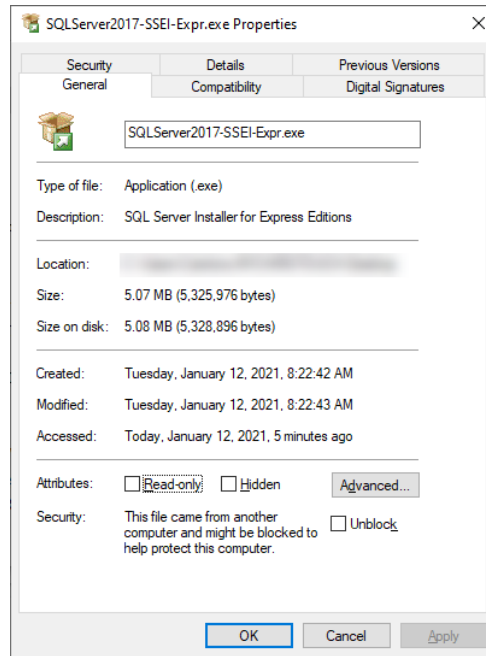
SQLServer2017-SSEI-Expr.exe Properties

Security | Details | Previous Versions
General | Compatibility | Digital Signatures

SQLServer2017-SSEI-Expr.exe

Type of file: Application (.exe)

Description: SQL Server Installer for Express Editions

Location: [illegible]

Size: 5.07 MB (5,325,976 bytes)

Size on disk: 5.08 MB (5,328,896 bytes)

Created: Tuesday, January 12, 2021, 8:22:42 AM

Modified: Tuesday, January 12, 2021, 8:22:43 AM

Accessed: Today, January 12, 2021, 5 minutes ago

Attributes: Read-only Hidden Advanced...

Security: This file came from another computer and might be blocked to help protect this computer. Unblock

OK Cancel Apply